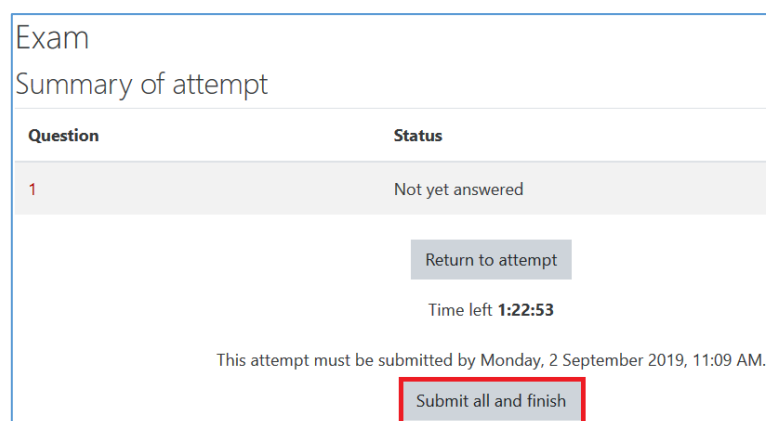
Exam

Summary of attempt

| Question | Status |
|---|---|
| 1 | Not yet answered |

Return to attempt

Time left **1:22:53**

This attempt must be submitted by Monday, 2 September 2019, 11:09 AM.

Submit all and finish